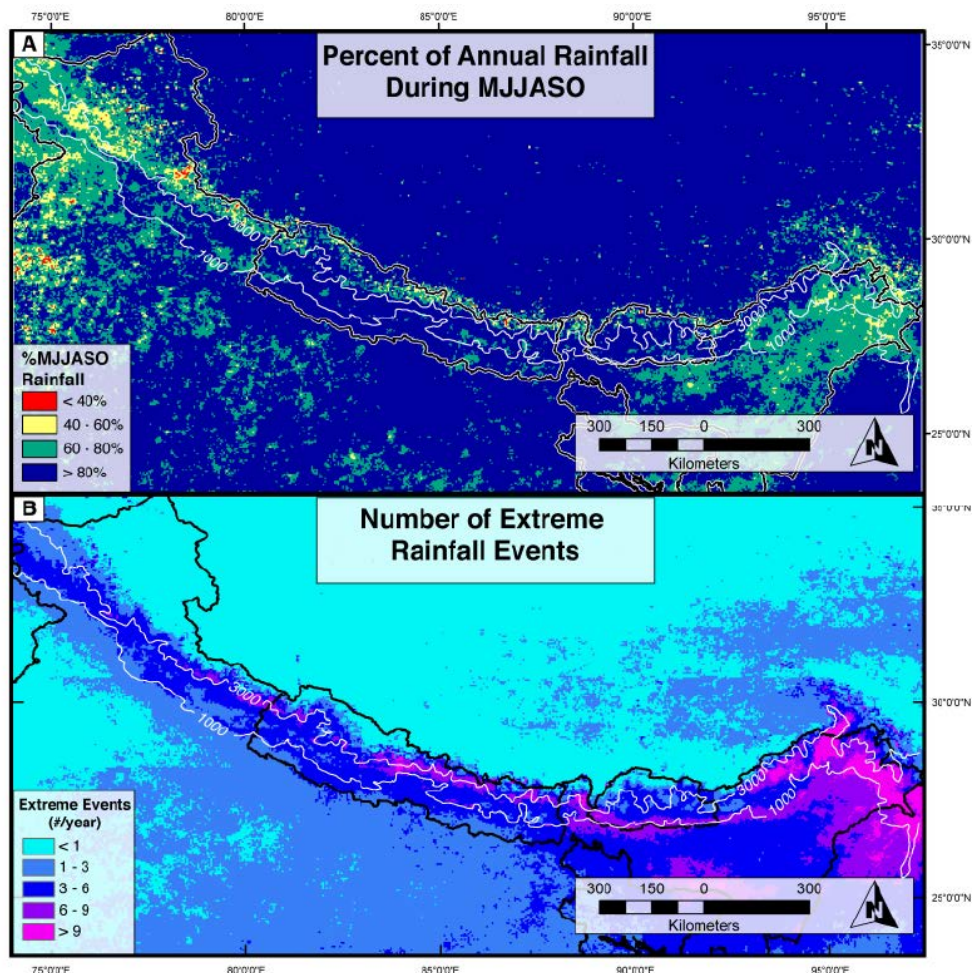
75°0'0"E 80°0'0"E 85°0'0"E 90°0'0"E 95°0'0"E

A

Percent of Annual Rainfall During MJJASO

35°0'0"N

30°0'0"N

25°0'0"N

3000

1000

3000

1000

%MJJASO Rainfall

< 40%

40 - 60%

60 - 80%

> 80%

300 150 0 300

Kilometers

N

B

Number of Extreme Rainfall Events

30°0'0"N

30°0'0"N

25°0'0"N

3000

1000

3000

1000

Extreme Events (#/year)

< 1

1 - 3

3 - 6

6 - 9

> 9

300 150 0 300

Kilometers

N

75°0'0"E 80°0'0"E 85°0'0"E 90°0'0"E 95°0'0"E